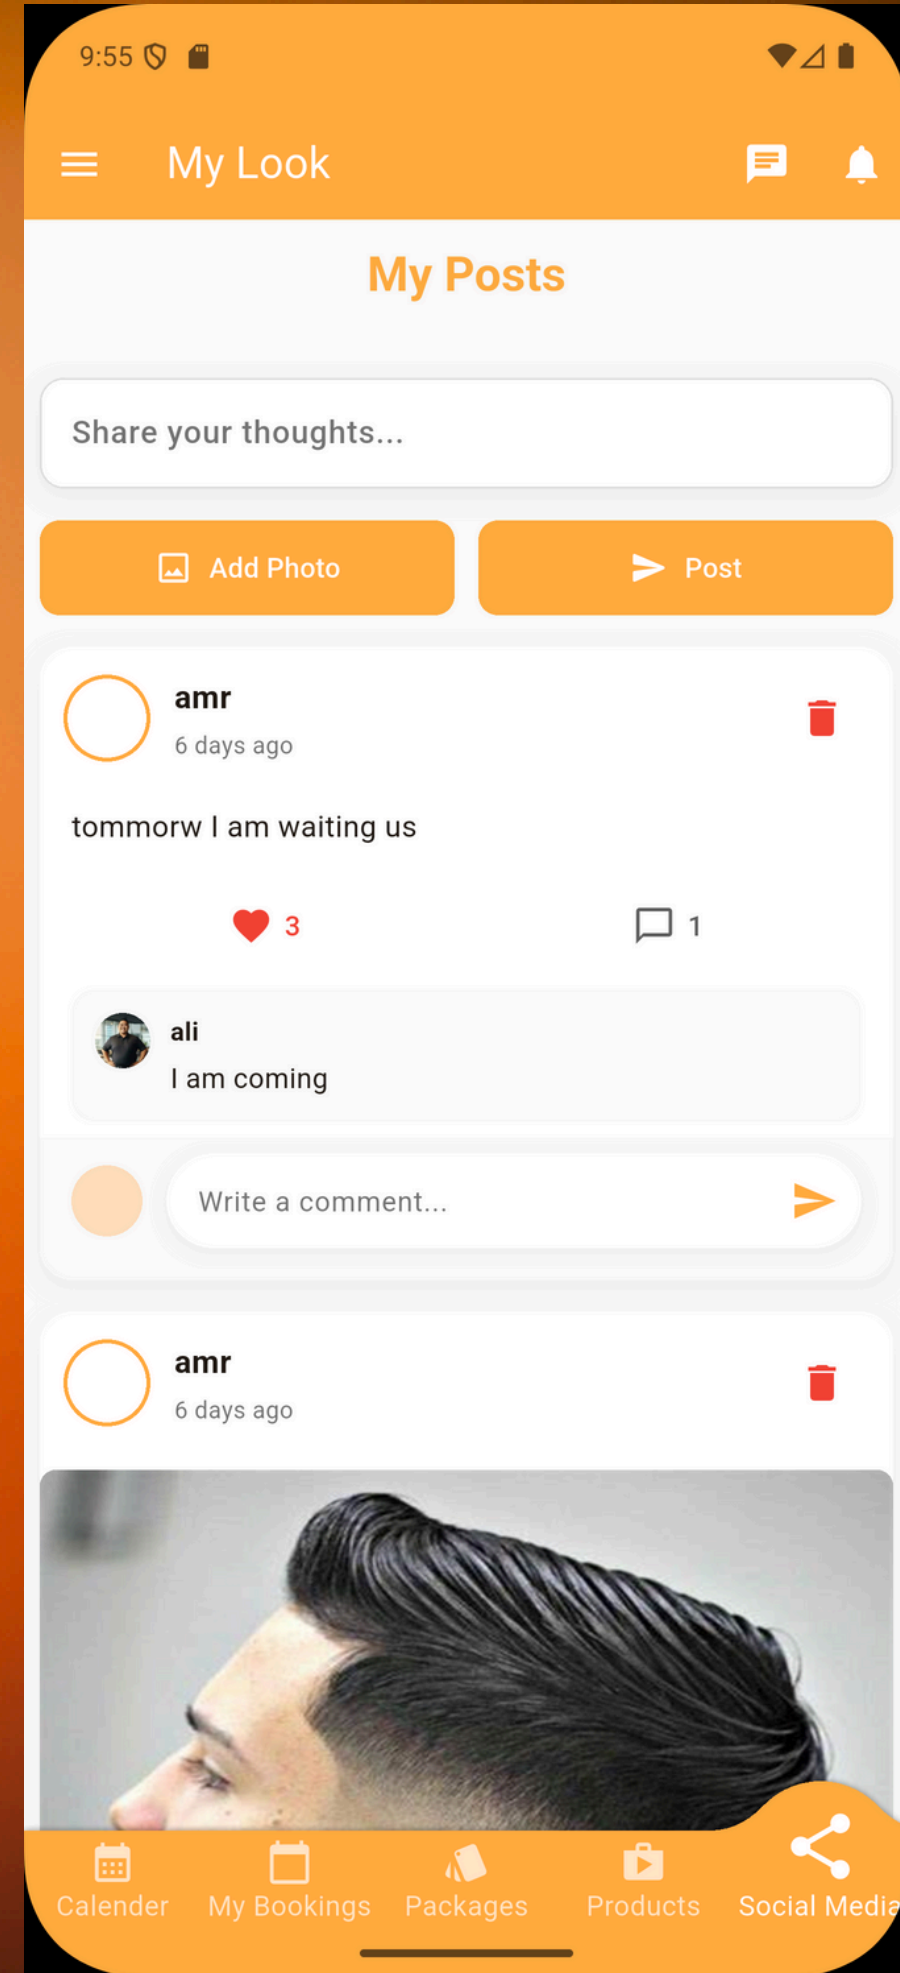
9:55

My Look

My Posts

Share your thoughts...

Add Photo

Post

amr
6 days ago

tommorw I am waiting us

3

1

ali
I am coming

Write a comment...

amr
6 days ago

Calender
My Bookings
Packages
Products
Social Media